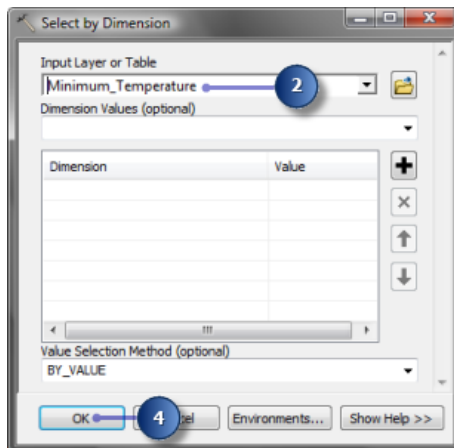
Select by Dimension

Input Layer or Table

Minimum_Temperature

2

Dimension Values (optional)

| Dimension | Value |
|---|---|
| | |

Value Selection Method (optional)

BY_VALUE

OK

4

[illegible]cel

Environments...

Show Help >>